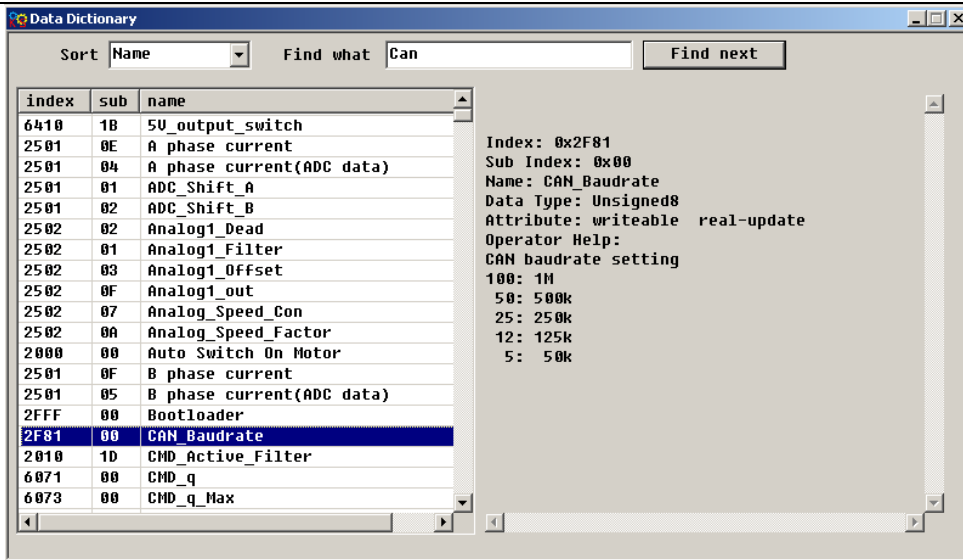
Data Dictionary

Sort Name

Find what Can

Find next

| index | sub | name |
|---|---|---|
| 6410 | 1B | 5V_output_switch |
| 2501 | 0E | A phase current |
| 2501 | 04 | A phase current(ADC data) |
| 2501 | 01 | ADC_Shift_A |
| 2501 | 02 | ADC_Shift_B |
| 2502 | 02 | Analog1_Dead |
| 2502 | 01 | Analog1_Filter |
| 2502 | 03 | Analog1_Offset |
| 2502 | 0F | Analog1_out |
| 2502 | 07 | Analog_Speed_Con |
| 2502 | 0A | Analog_Speed_Factor |
| 2000 | 00 | Auto Switch On Motor |
| 2501 | 0F | B phase current |
| 2501 | 05 | B phase current(ADC data) |
| 2FFF | 00 | Bootloader |
| 2F81 | 00 | CAN_Baudrate |
| 2010 | 1D | CMD_Active_Filter |
| 6071 | 00 | CMD_q |
| 6073 | 00 | CMD_q_Max |

Index: 0x2F81
Sub Index: 0x00
Name: CAN_Baudrate
Data Type: Unsigned8
Attribute: writeable real-update
Operator Help:
CAN baudrate setting
100: 1M
50: 500k
25: 250k
12: 125k
5: 50k